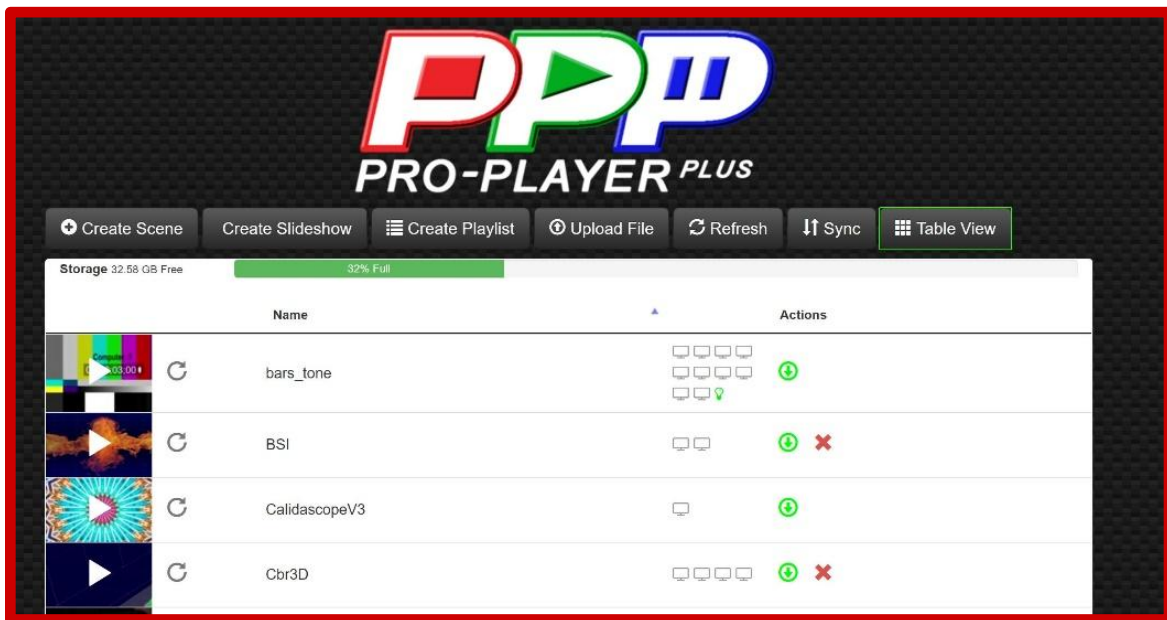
PPP
PRO-PLAYER PLUS

Create Scene | Create Slideshow | Create Playlist | Upload File | Refresh | Sync | Table View

Storage 32.58 GB Free
32% Full

| | Name | | Actions |
|---|---|---|---|
| | bars_tone | | |
| | BSI | | |
| | CalidascopeV3 | | |
| | Cbr3D | | |